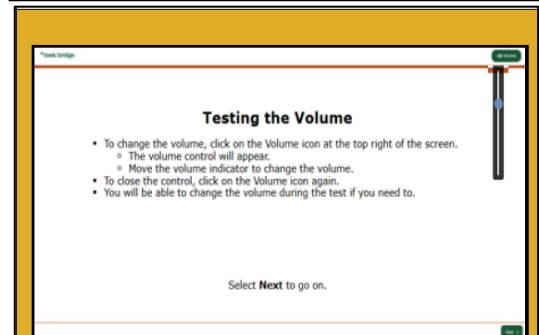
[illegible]

Testing the Volume

• To change the volume, click on the Volume icon at the top right of the screen.
  ◦ The volume control will appear.
  ◦ Move the volume indicator to change the volume.
• To close the control, click on the Volume icon again.
• You will be able to change the volume during the test if you need to.

Select **Next** to go on.

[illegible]